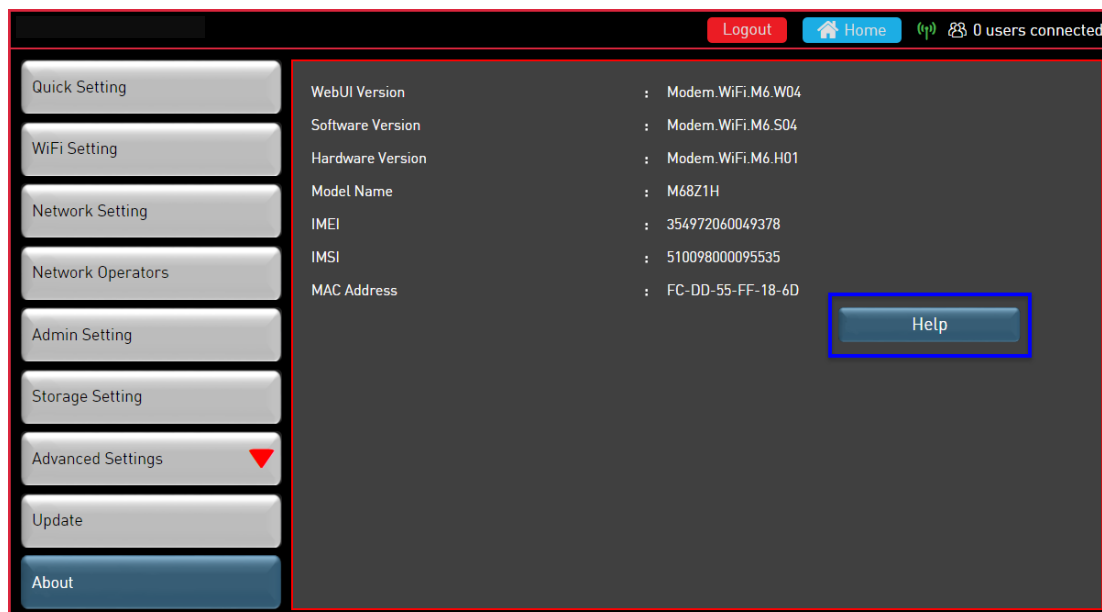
Logout
Home
0 users connected

Quick Setting
WiFi Setting
Network Setting
Network Operators
Admin Setting
Storage Setting
Advanced Settings
Update
About

| | | |
|---|---|---|
| WebUI Version | : | Modem.WiFi.M6.W04 |
| Software Version | : | Modem.WiFi.M6.S04 |
| Hardware Version | : | Modem.WiFi.M6.H01 |
| Model Name | : | M68Z1H |
| IMEI | : | 354972060049378 |
| IMSI | : | 510098000095535 |
| MAC Address | : | FC-DD-55-FF-18-6D |

Help